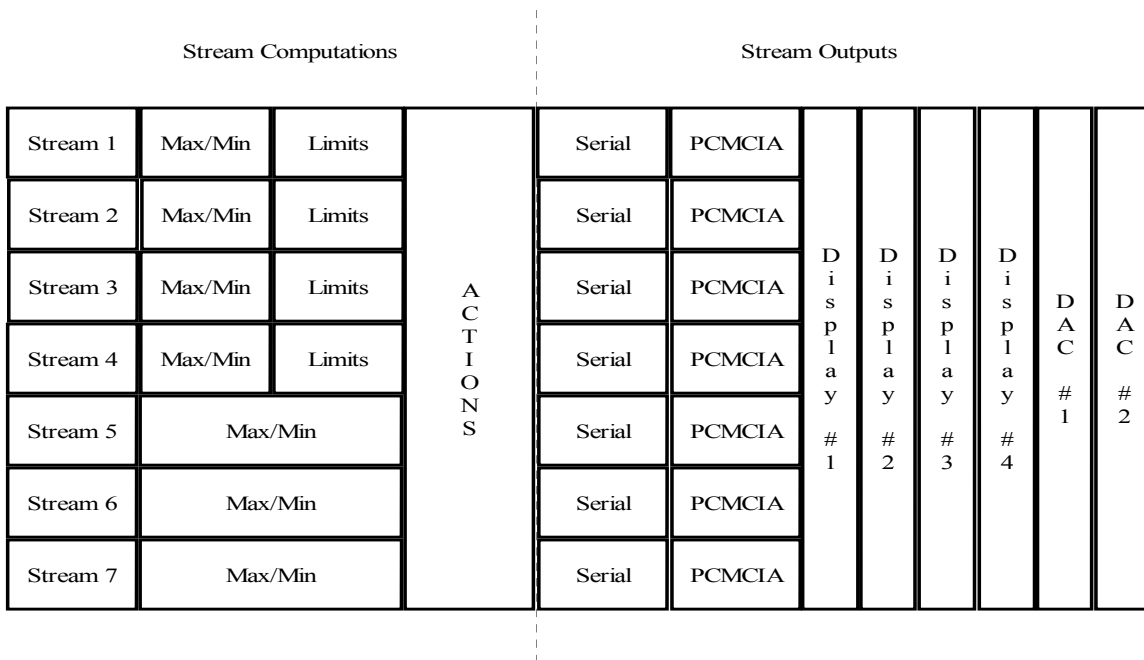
Stream Computations

Stream Outputs

| Stream 1 | Max/Min | Limits |
|---|---|---|
| Stream 2 | Max/Min | Limits |
| Stream 3 | Max/Min | Limits |
| Stream 4 | Max/Min | Limits |
| Stream 5 | Max/Min | |
| Stream 6 | Max/Min | |
| Stream 7 | Max/Min | |

ACTIONS

| Serial | PCMCIA |
|---|---|
| Serial | PCMCIA |
| Serial | PCMCIA |
| Serial | PCMCIA |
| Serial | PCMCIA |
| Serial | PCMCIA |
| Serial | PCMCIA |

Display #1

Display #2

Display #3

Display #4

DAC #1

DAC #2